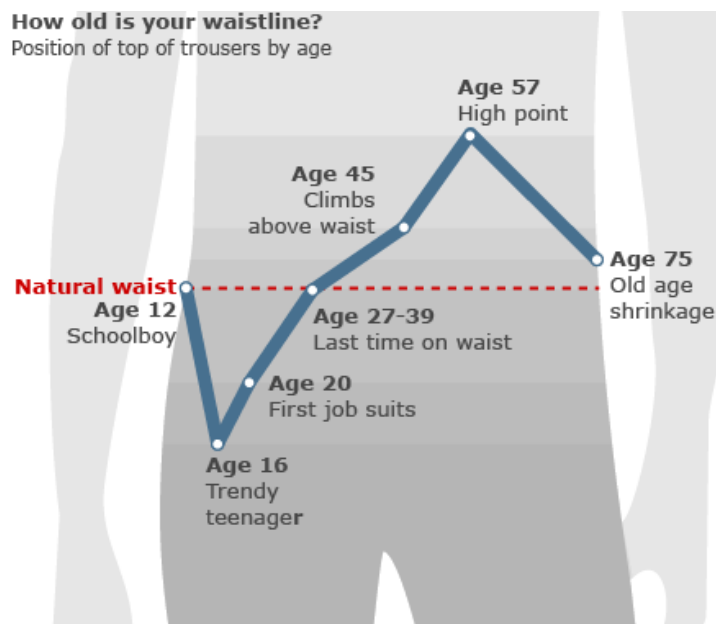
How old is your waistline?
Position of top of trousers by age

Age 57
High point

Age 45
Climbs
above waist

Natural waist

Age 75
Old age
shrinkage

Age 12
Schoolboy

Age 27-39
Last time on waist

Age 20
First job suits

Age 16
Trendy
teenager